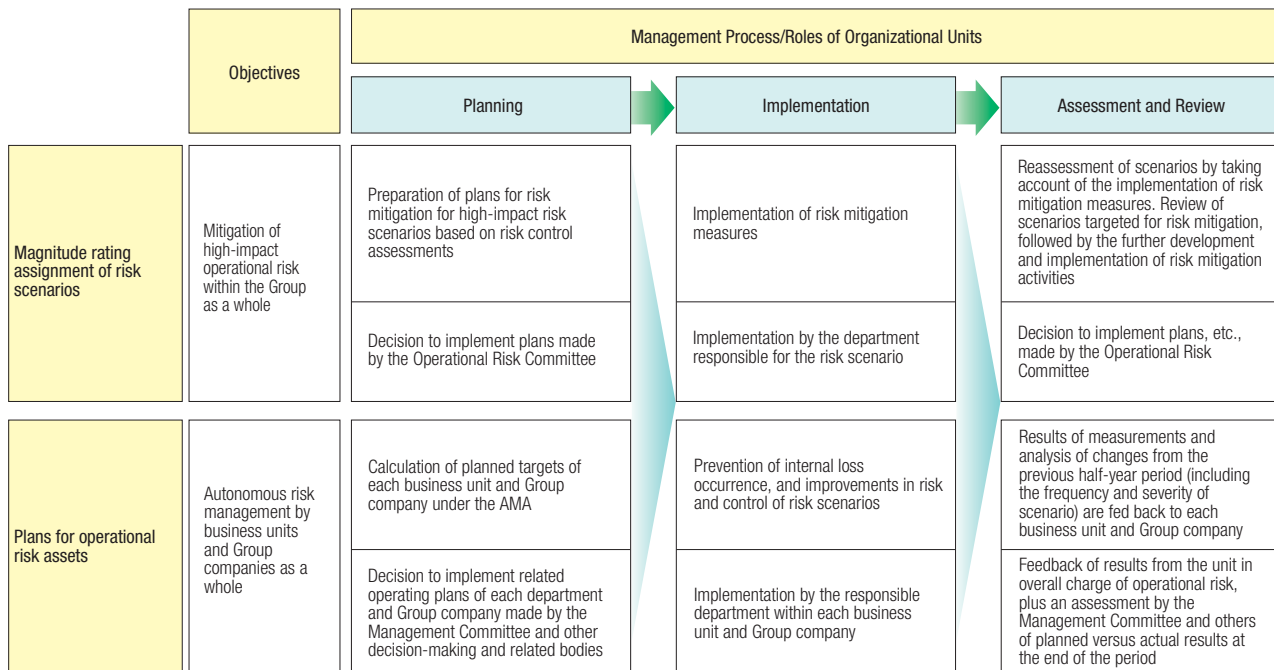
| | Objectives | Planning | Implementation | Assessment and Review |
|---|---|---|---|---|
| Magnitude rating assignment of risk scenarios | Mitigation of high-impact operational risk within the Group as a whole | Preparation of plans for risk mitigation for high-impact risk scenarios based on risk control assessments | Implementation of risk mitigation measures | Reassessment of scenarios by taking account of the implementation of risk mitigation measures. Review of scenarios targeted for risk mitigation, followed by the further development and implementation of risk mitigation activities |
| | | Decision to implement plans made by the Operational Risk Committee | Implementation by the department responsible for the risk scenario | Decision to implement plans, etc., made by the Operational Risk Committee |
| Plans for operational risk assets | Autonomous risk management by business units and Group companies as a whole | Calculation of planned targets of each business unit and Group company under the AMA | Prevention of internal loss occurrence, and improvements in risk and control of risk scenarios | Results of measurements and analysis of changes from the previous half-year period (including the frequency and severity of scenario) are fed back to each business unit and Group company |
| | | Decision to implement related operating plans of each department and Group company made by the Management Committee and other decision-making and related bodies | Implementation by the responsible department within each business unit and Group company | Feedback of results from the unit in overall charge of operational risk, plus an assessment by the Management Committee and others of planned versus actual results at the end of the period |

Management Process/Roles of Organizational Units